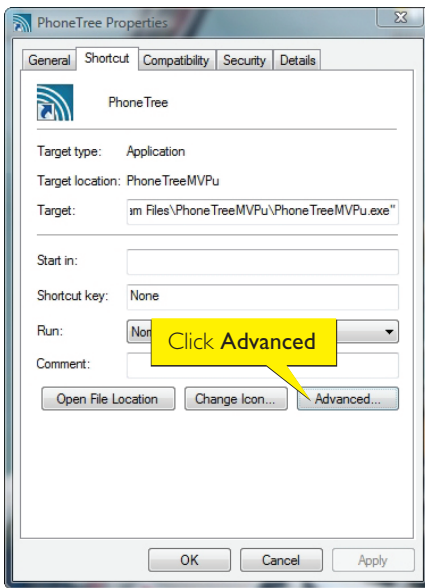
PhoneTree Properties

General | Shortcut | Compatibility | Security | Details

PhoneTree

Target type: Application

Target location: PhoneTreeMVPu

Target: am Files\PhoneTreeMVPu\PhoneTreeMVPu.exe"

Start in:

Shortcut key: None

Run: Nor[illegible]

Comment:

Click Advanced

Open File Location | Change Icon... | Advanced...

OK | Cancel | Apply